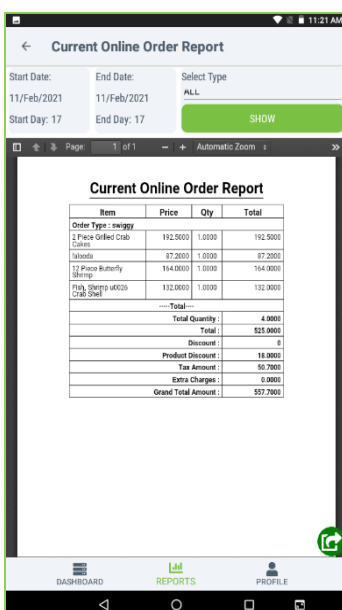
11:21 AM

← Current Online Order Report

Start Date: 11/Feb/2021
End Date: 11/Feb/2021
Select Type ALL
Start Day: 17
End Day: 17
SHOW

Page: 1 of 1 — + Automatic Zoom

Current Online Order Report

| Item | Price | Qty | Total |
|---|---|---|---|
| Order Type : swiggy | | | |
| 2 Piece Grilled Crab Cakes | 192.5000 | 1.0000 | 192.5000 |
| faluoda | 87.2000 | 1.0000 | 87.2000 |
| 12 Piece Butterfly Shrimp | 164.0000 | 1.0000 | 164.0000 |
| Fish, Shrimp u0026 Crab Shell | 132.0000 | 1.0000 | 132.0000 |
| ----Total---- | | | |
| Total Quantity : | | | 4.0000 |
| Total : | | | 525.0000 |
| Discount : | | | 0 |
| Product Discount : | | | 18.0000 |
| Tax Amount : | | | 50.7000 |
| Extra Charges : | | | 0.0000 |
| Grand Total Amount : | | | 557.7000 |

DASHBOARD
REPORTS
PROFILE